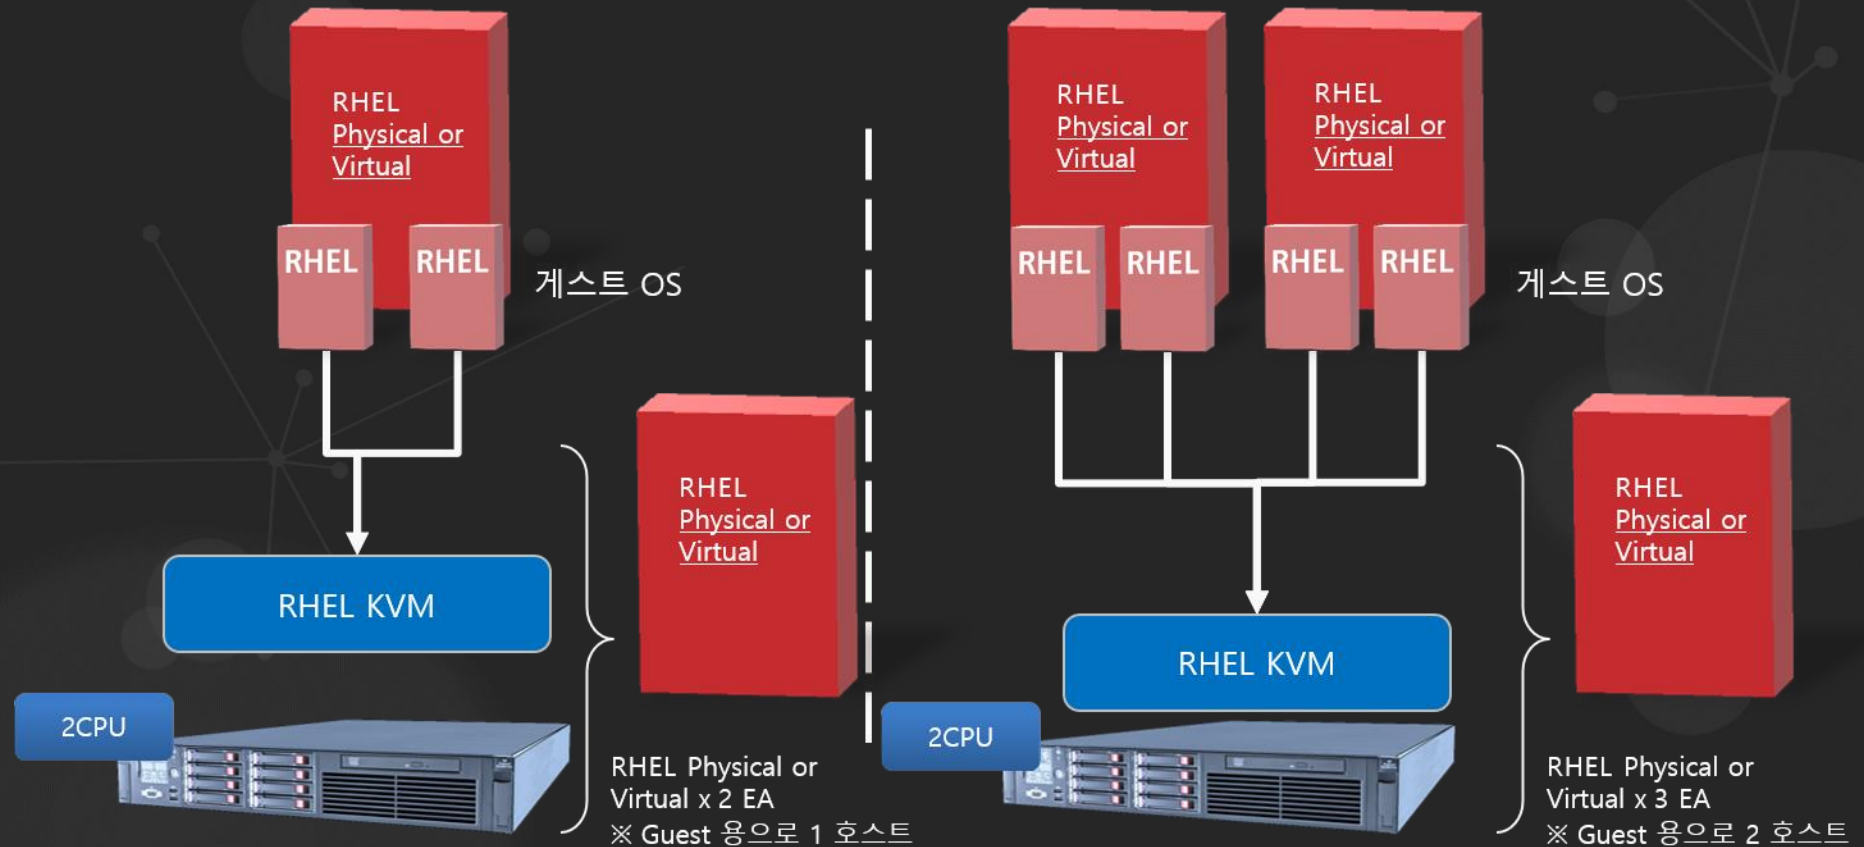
RHEL
Physical or
Virtual

RHEL RHEL

게스트 OS

RHEL KVM

2CPU

RHEL
Physical or
Virtual

RHEL Physical or
Virtual x 2 EA
※ Guest 용으로 1 호스트

RHEL
Physical or
Virtual

RHEL
Physical or
Virtual

RHEL RHEL RHEL RHEL

게스트 OS

RHEL KVM

2CPU

RHEL
Physical or
Virtual

RHEL Physical or
Virtual x 3 EA
※ Guest 용으로 2 호스트